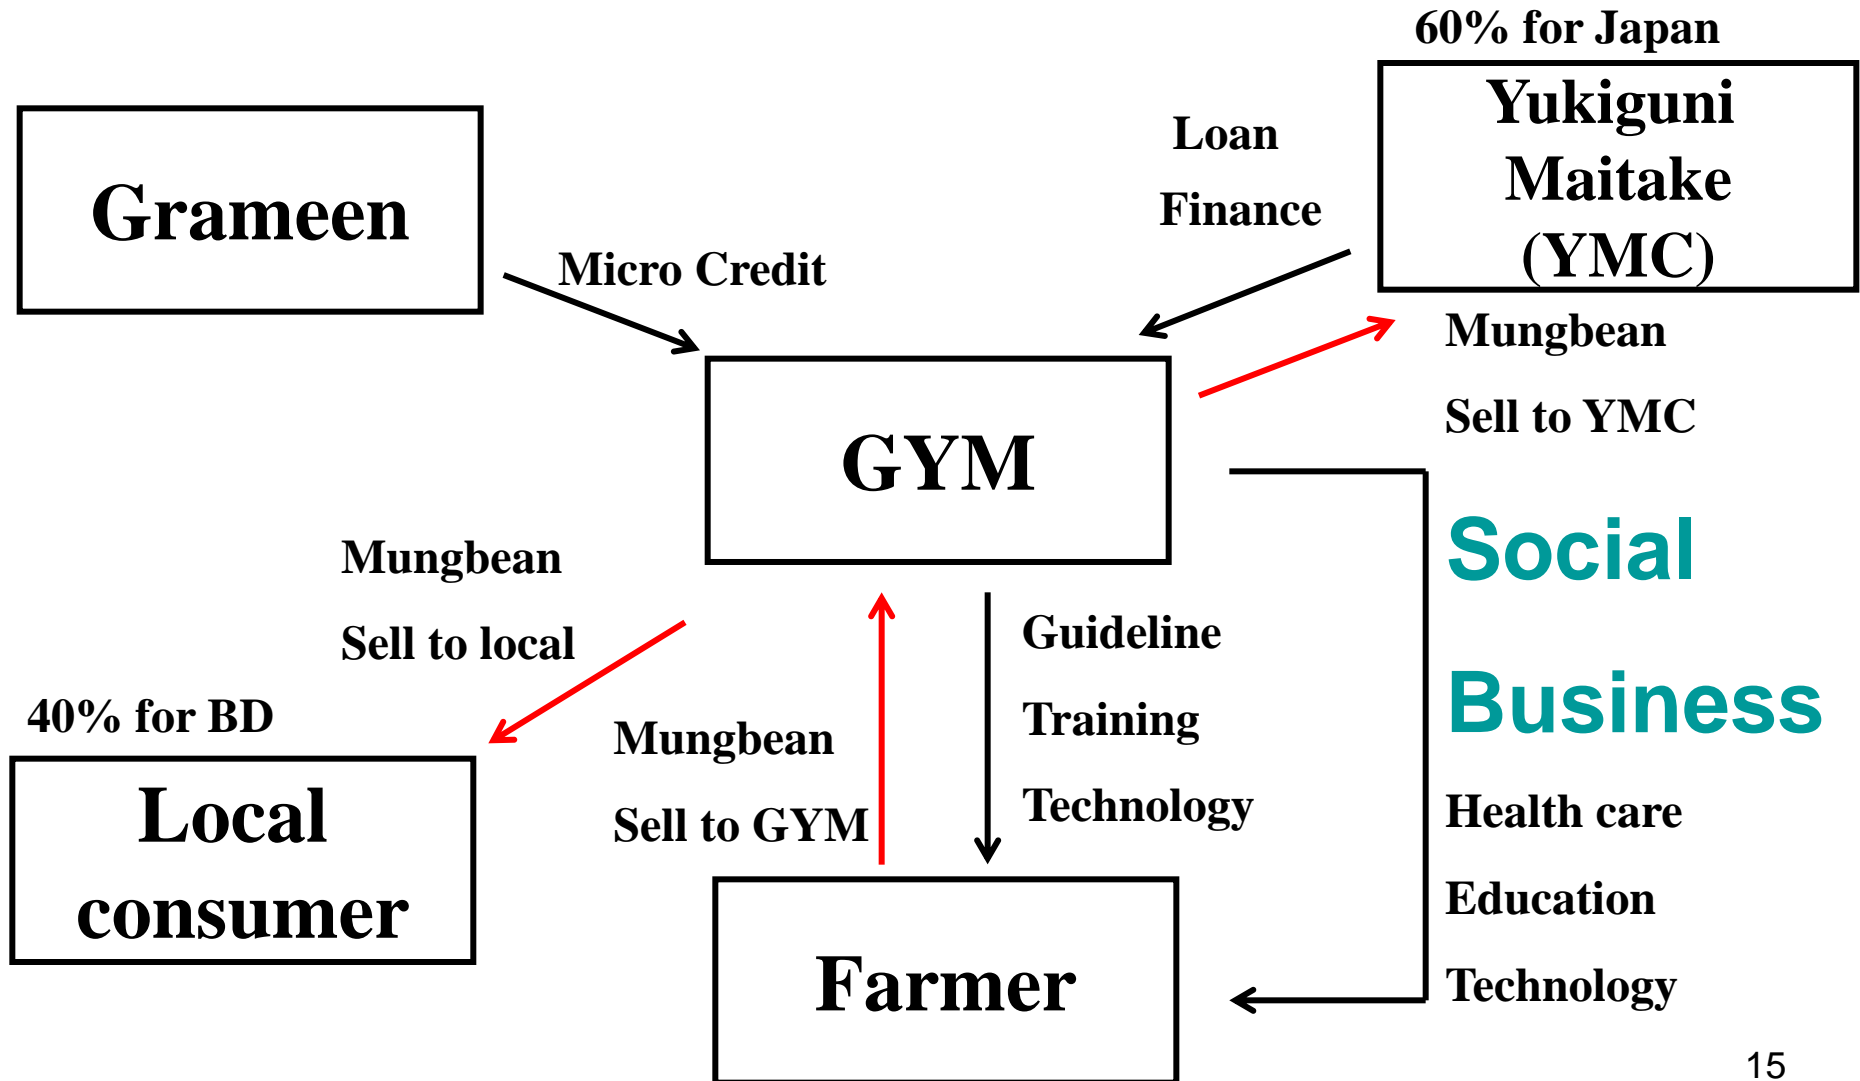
60% for Japan

Yukiguni Maitake (YMC)

Grameen

Loan

Finance

Micro Credit

Mungbean

Sell to YMC

GYM

Social

Business

Mungbean

Sell to local

40% for BD

Local consumer

Mungbean

Sell to GYM

Guideline

Training

Technology

Health care

Education

Technology

Farmer

15